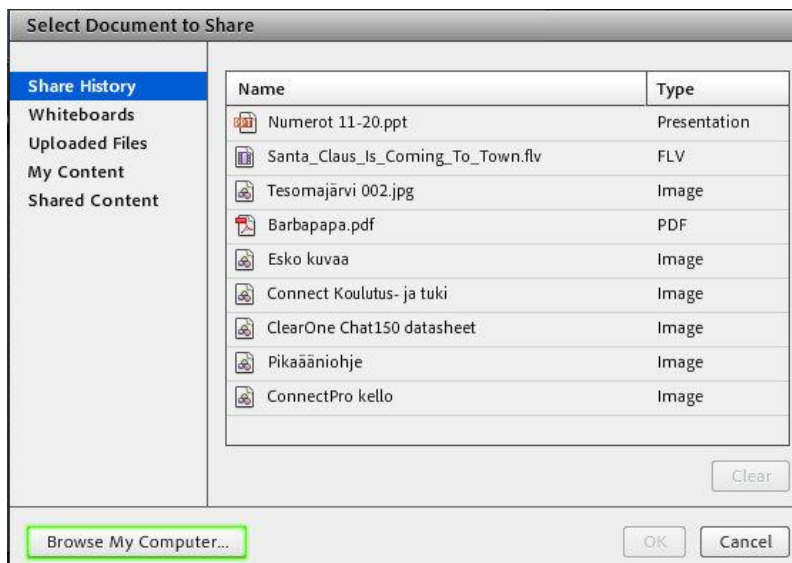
Select Document to Share

Share History
Whiteboards
Uploaded Files
My Content
Shared Content

| Name | Type |
|---|---|
| Numerot 11-20.ppt | Presentation |
| Santa_Claus_Is_Coming_To_Town.flv | FLV |
| Tesomajärvi 002.jpg | Image |
| Barbapapa.pdf | PDF |
| Esko kuvaa | Image |
| Connect Koulutus- ja tuki | Image |
| ClearOne Chat150 datasheet | Image |
| Pikaääniohje | Image |
| ConnectPro kello | Image |

Clear

Browse My Computer...

OK

Cancel